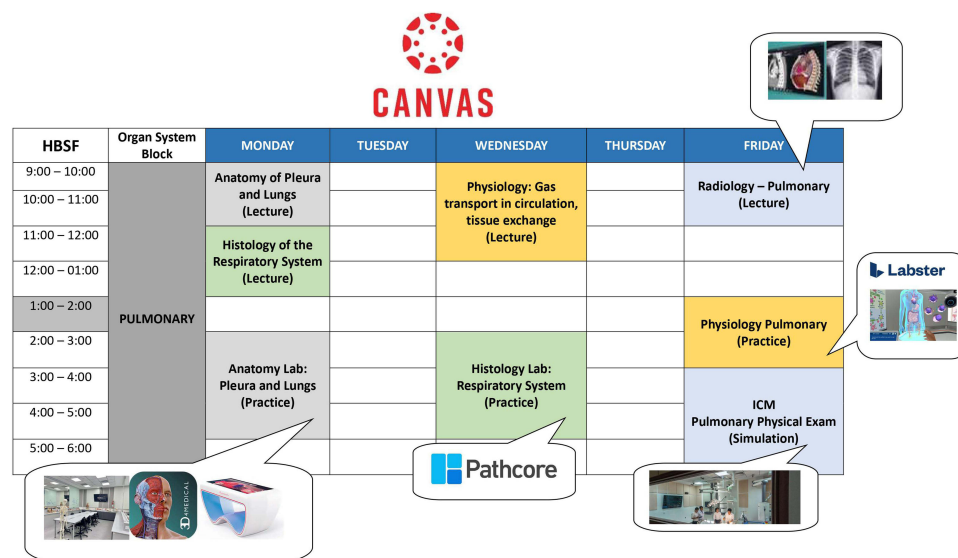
CANVAS

| HBSF | Organ System Block | MONDAY | TUESDAY | WEDNESDAY | THURSDAY | FRIDAY |
|---|---|---|---|---|---|---|
| 9:00 – 10:00 | PULMONARY | Anatomy of Pleura and Lungs (Lecture) | | Physiology: Gas transport in circulation, tissue exchange (Lecture) | | Radiology – Pulmonary (Lecture) |
| 10:00 – 11:00 | | | | | | |
| 11:00 – 12:00 | | Histology of the Respiratory System (Lecture) | | | | |
| 12:00 – 01:00 | | | | | | |
| 1:00 – 2:00 | | | | | | Physiology Pulmonary (Practice) |
| 2:00 – 3:00 | | Anatomy Lab: Pleura and Lungs (Practice) | | Histology Lab: Respiratory System (Practice) | | |
| 3:00 – 4:00 | | | | | | ICM Pulmonary Physical Exam (Simulation) |
| 4:00 – 5:00 | | | | | | |
| 5:00 – 6:00 | | | | | | |

Labster

Pathcore

3D4MEDICAL